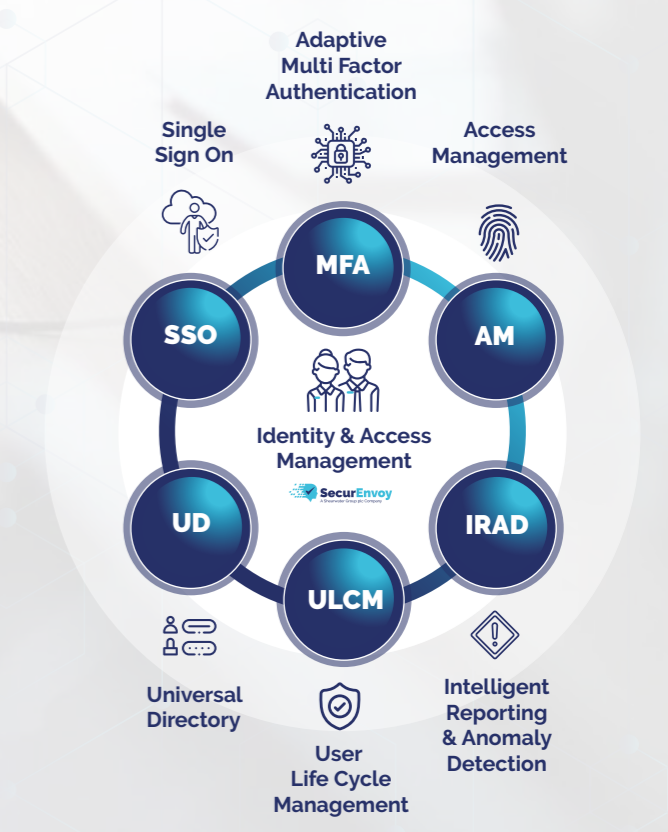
Adaptive Multi Factor Authentication

Single Sign On

Access Management

MFA

SSO

AM

Identity & Access Management

SecurEnvoy
A Shearwater Group plc Company

UD

IRAD

ULCM

Universal Directory

Intelligent Reporting & Anomaly Detection

User Life Cycle Management